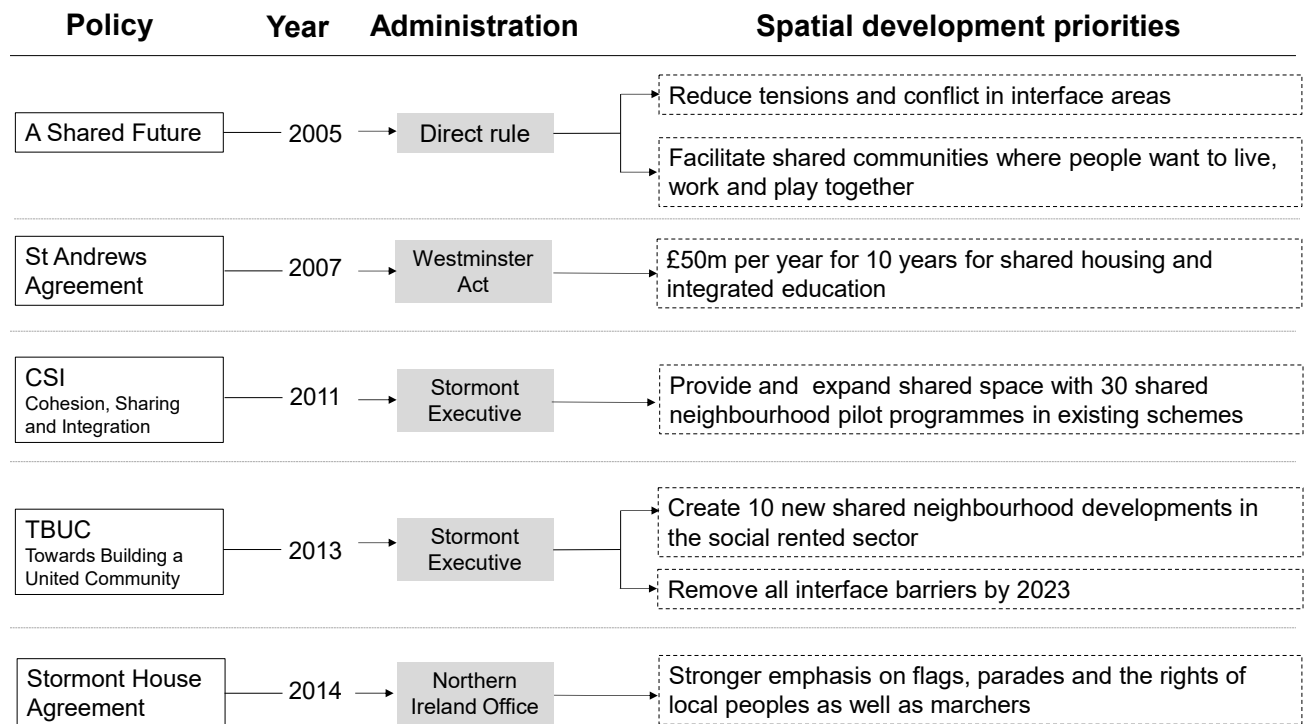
Policy Year Administration Spatial development priorities

A Shared Future 2005 Direct rule

Reduce tensions and conflict in interface areas

Facilitate shared communities where people want to live, work and play together

St Andrews Agreement 2007 Westminster Act

£50m per year for 10 years for shared housing and integrated education

CSI
Cohesion, Sharing and Integration 2011 Stormont Executive

Provide and expand shared space with 30 shared neighbourhood pilot programmes in existing schemes

TBUC
Towards Building a United Community 2013 Stormont Executive

Create 10 new shared neighbourhood developments in the social rented sector

Remove all interface barriers by 2023

Stormont House Agreement 2014 Northern Ireland Office

Stronger emphasis on flags, parades and the rights of local peoples as well as marchers